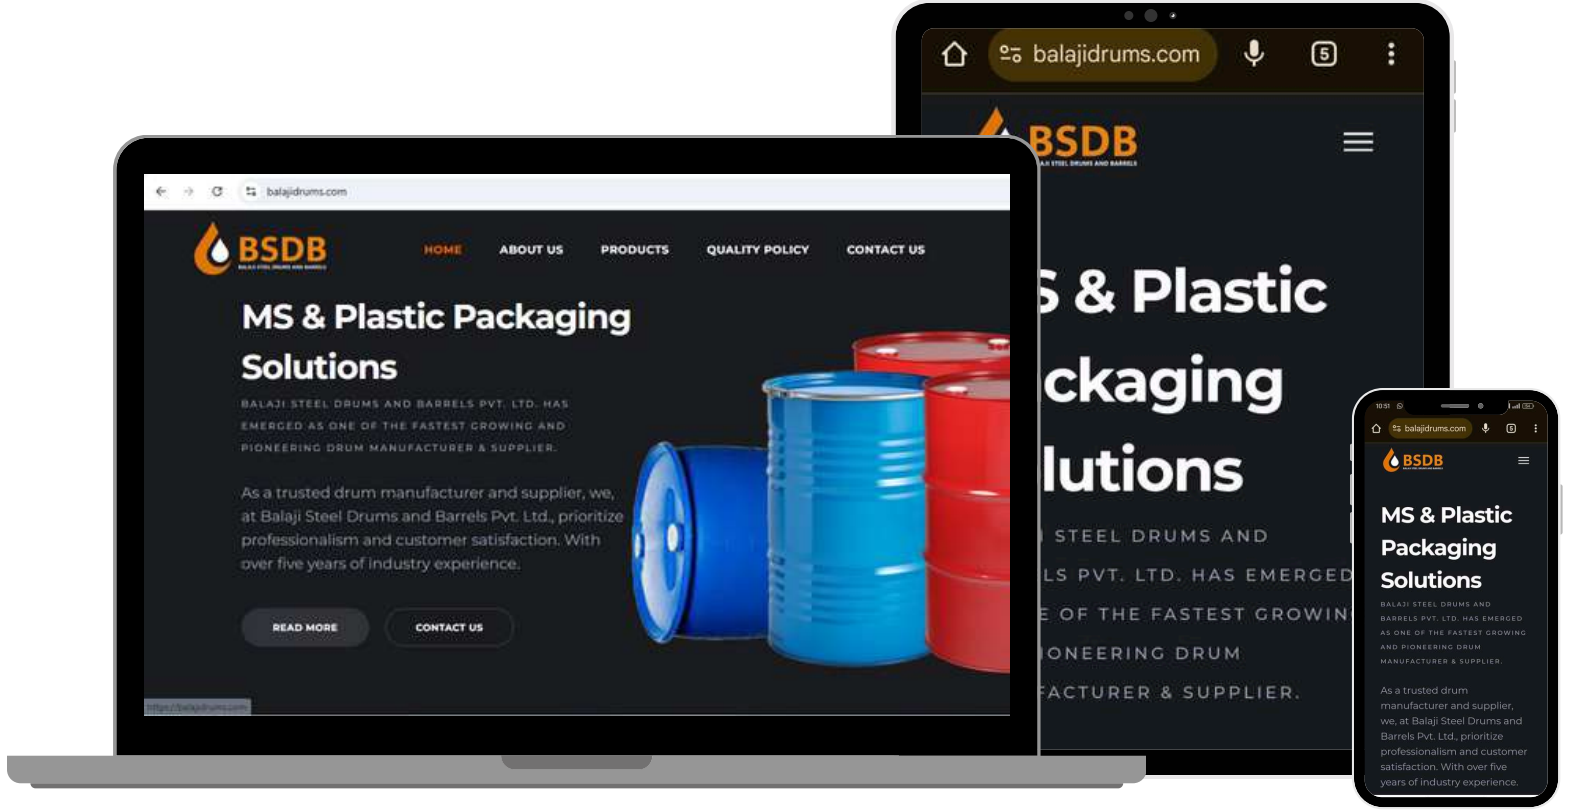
balajidrums.com

5

BSDB

S & Plastic
ckaging
lutions

STEEL DRUMS AND
LS PVT. LTD. HAS EMERGED
E OF THE FASTEST GROWIN
ONEERING DRUM
FACTURER & SUPPLIER.

balajidrums.com

BSDB

HOME ABOUT US PRODUCTS QUALITY POLICY CONTACT US

MS & Plastic Packaging Solutions

BALAJI STEEL DRUMS AND BARRELS PVT. LTD. HAS EMERGED AS ONE OF THE FASTEST GROWING AND PIONEERING DRUM MANUFACTURER & SUPPLIER.

As a trusted drum manufacturer and supplier, we, at Balaji Steel Drums and Barrels Pvt. Ltd., prioritize professionalism and customer satisfaction. With over five years of industry experience.

READ MORE CONTACT US

https://balajidrums.com

balajidrums.com

BSDB

MS & Plastic Packaging Solutions

BALAJI STEEL DRUMS AND BARRELS PVT. LTD. HAS EMERGED AS ONE OF THE FASTEST GROWING AND PIONEERING DRUM MANUFACTURER & SUPPLIER.

As a trusted drum manufacturer and supplier, we, at Balaji Steel Drums and Barrels Pvt. Ltd., prioritize professionalism and customer satisfaction. With over five years of industry experience.